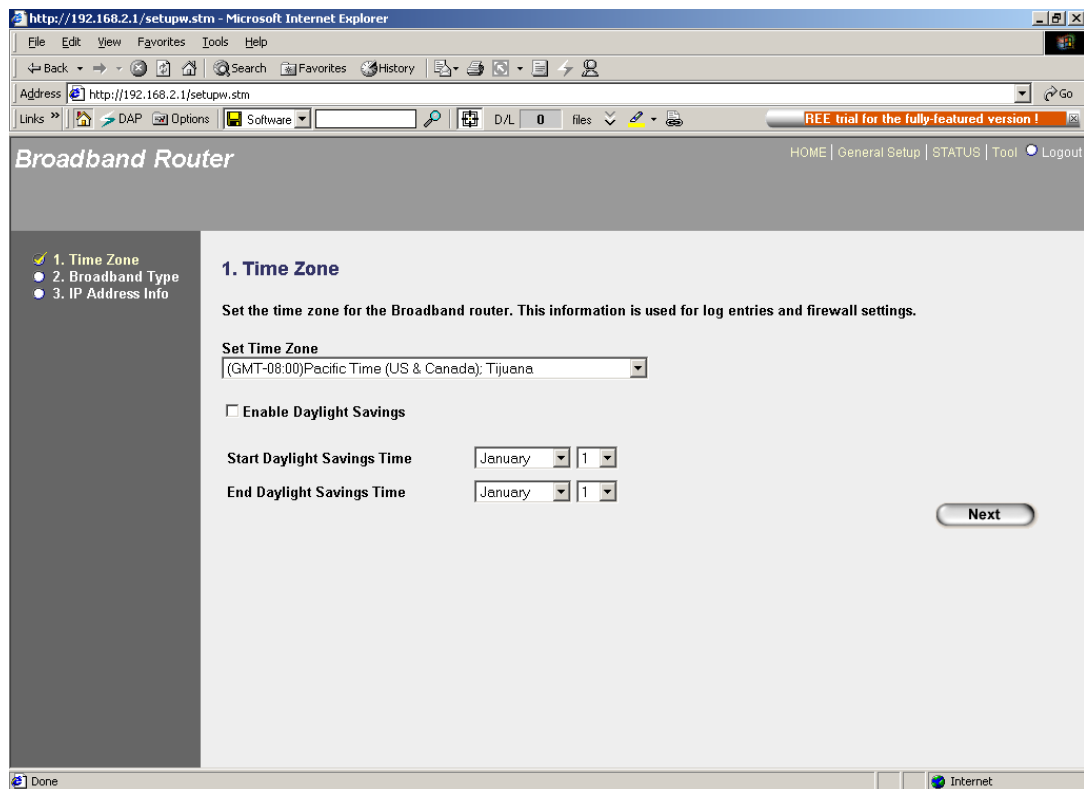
http://192.168.2.1/setupw.stm - Microsoft Internet Explorer

File Edit View Favorites Tools Help

Back Search Favorites History

Address http://192.168.2.1/setupw.stm Go

Links DAP Options Software D/L 0 files REE trial for the fully-featured version !

Broadband Router

HOME | General Setup | STATUS | Tool Logout

1. Time Zone
2. Broadband Type
3. IP Address Info

1. Time Zone

Set the time zone for the Broadband router. This information is used for log entries and firewall settings.

Set Time Zone
(GMT-08:00)Pacific Time (US & Canada); Tijuana

Enable Daylight Savings

Start Daylight Savings Time January 1
End Daylight Savings Time January 1

Next

Done Internet